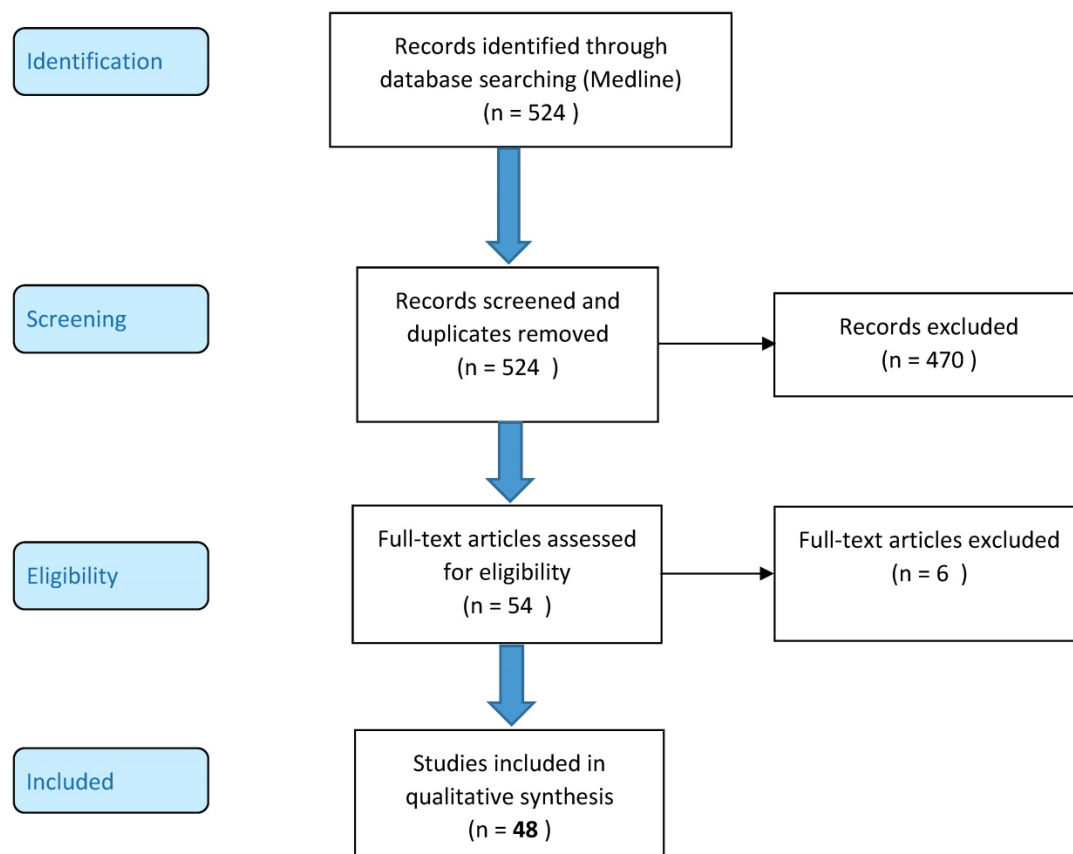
Identification

Records identified through database searching (Medline)
(n = 524 )

Screening

Records screened and duplicates removed
(n = 524 )

Records excluded
(n = 470 )

Eligibility

Full-text articles assessed for eligibility
(n = 54 )

Full-text articles excluded
(n = 6 )

Included

Studies included in qualitative synthesis
(n = **48** )